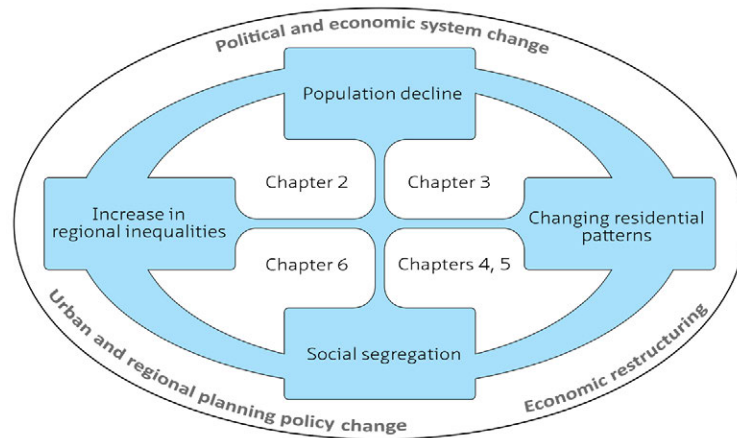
Political and economic system change

Population decline

Chapter 2

Chapter 3

Increase in regional inequalities

Changing residential patterns

Chapter 6

Chapters 4, 5

Social segregation

Urban and regional planning policy change

Economic restructuring